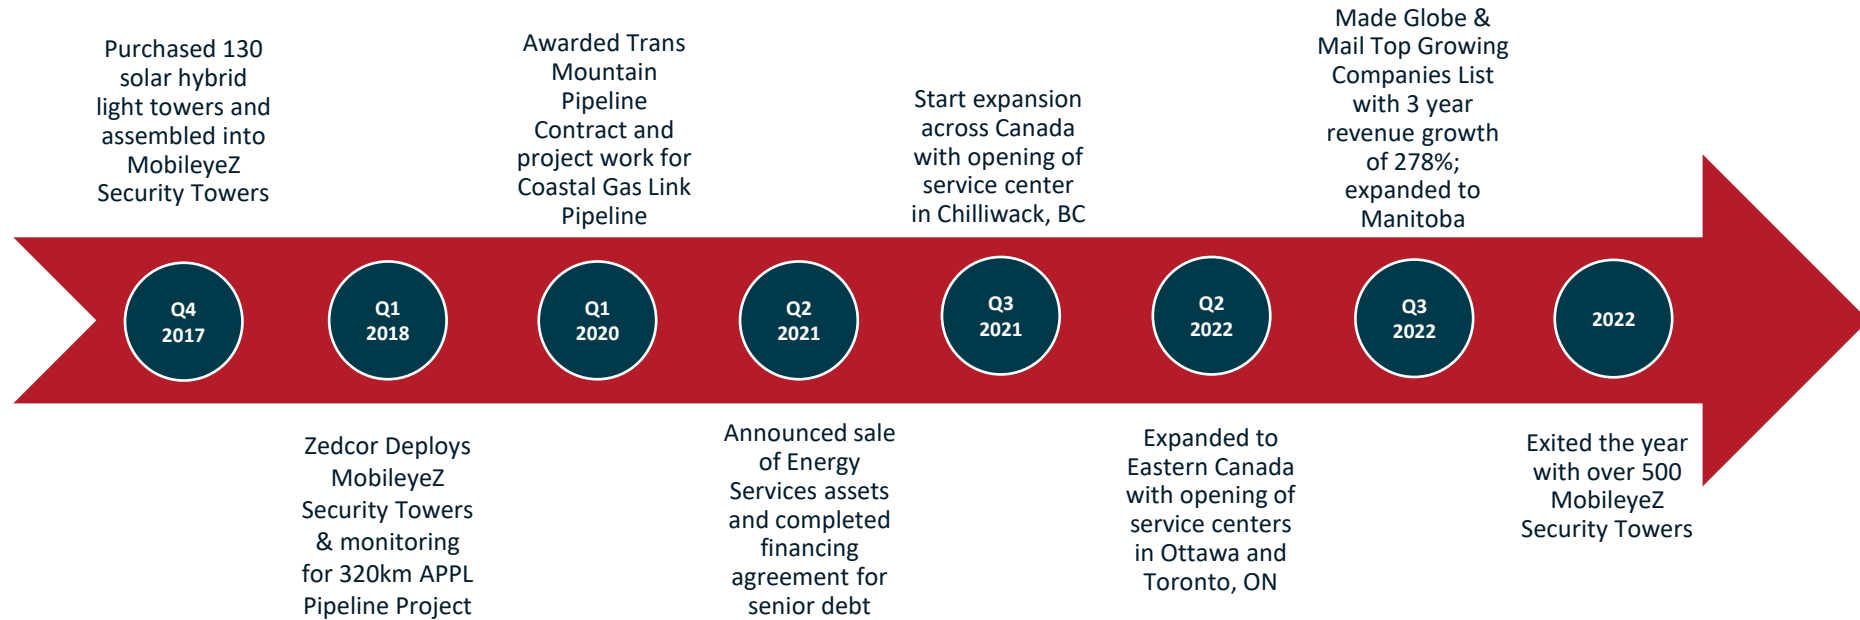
Purchased 130 solar hybrid light towers and assembled into MobileyeZ Security Towers

Q4 2017

Q1 2018

Zedcor Deploys MobileyeZ Security Towers & monitoring for 320km APPL Pipeline Project

Awarded Trans Mountain Pipeline Contract and project work for Coastal Gas Link Pipeline

Q1 2020

Q2 2021

Announced sale of Energy Services assets and completed financing agreement for senior debt

Start expansion across Canada with opening of service center in Chilliwack, BC

Q3 2021

Q2 2022

Expanded to Eastern Canada with opening of service centers in Ottawa and Toronto, ON

Made Globe & Mail Top Growing Companies List with 3 year revenue growth of 278%; expanded to Manitoba

Q3 2022

2022

Exited the year with over 500 MobileyeZ Security Towers